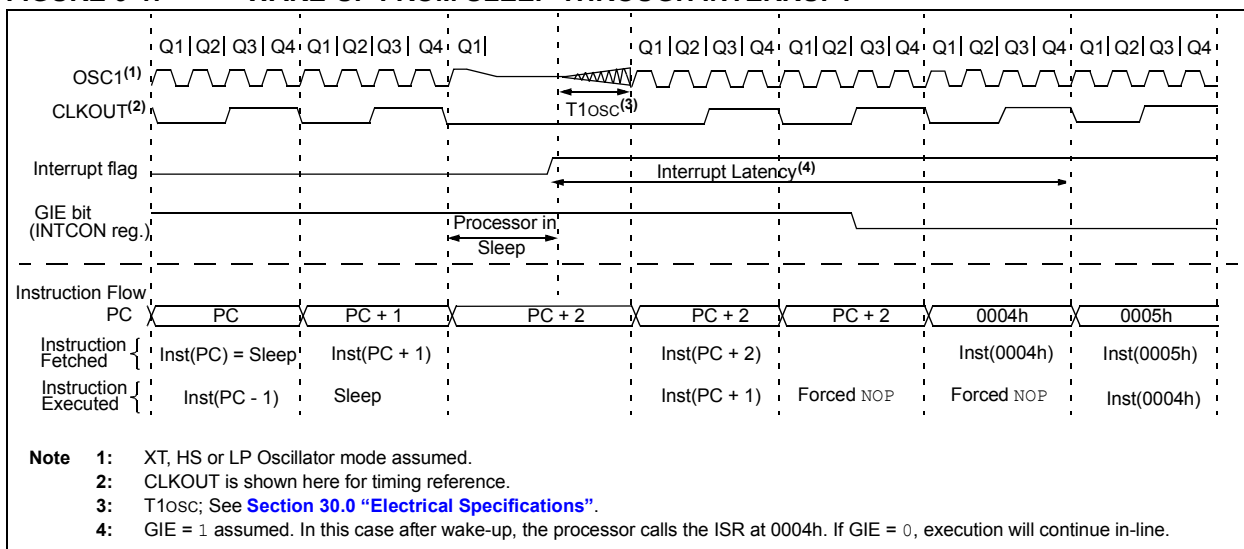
Q1 Q2 Q3 Q4 Q1 Q2 Q3 Q4 Q1 Q1 Q2 Q3 Q4 Q1 Q2 Q3 Q4 Q1 Q2 Q3 Q4 Q1 Q2 Q3 Q4

OSC1$^{(1)}$

CLKOUT$^{(2)}$

T1OSC$^{(3)}$

Interrupt flag

Interrupt Latency$^{(4)}$

GIE bit (INTCON reg.)

Processor in Sleep

Instruction Flow

PC: PC | PC + 1 | PC + 2 | PC + 2 | PC + 2 | 0004h | 0005h

Instruction Fetched: Inst(PC) = Sleep | Inst(PC + 1) | Inst(PC + 2) | Inst(0004h) | Inst(0005h)

Instruction Executed: Inst(PC - 1) | Sleep | Inst(PC + 1) | Forced NOP | Forced NOP | Inst(0004h)

Note 1: XT, HS or LP Oscillator mode assumed.
2: CLKOUT is shown here for timing reference.
3: T1OSC; See Section 30.0 "Electrical Specifications".
4: GIE = 1 assumed. In this case after wake-up, the processor calls the ISR at 0004h. If GIE = 0, execution will continue in-line.